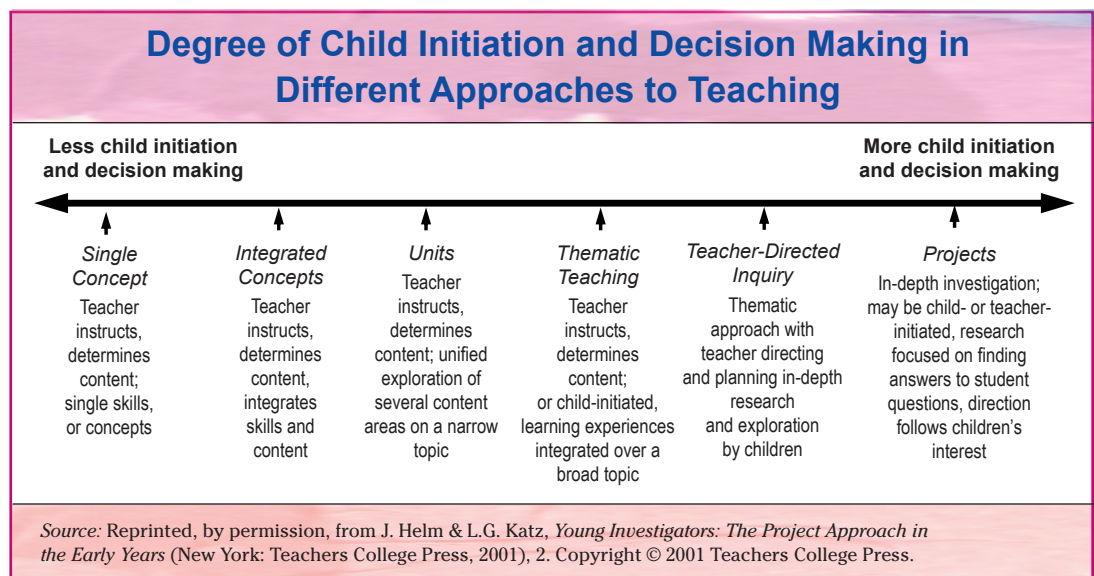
Degree of Child Initiation and Decision Making in Different Approaches to Teaching

Less child initiation and decision making

More child initiation and decision making

Single Concept
Teacher instructs, determines content; single skills, or concepts

Integrated Concepts
Teacher instructs, determines content, integrates skills and content

Units
Teacher instructs, determines content; unified exploration of several content areas on a narrow topic

Thematic Teaching
Teacher instructs, determines content; or child-initiated, learning experiences integrated over a broad topic

Teacher-Directed Inquiry
Thematic approach with teacher directing and planning in-depth research and exploration by children

Projects
In-depth investigation; may be child- or teacher-initiated, research focused on finding answers to student questions, direction follows children's interest

Source: Reprinted, by permission, from J. Helm & L.G. Katz, Young Investigators: The Project Approach in the Early Years (New York: Teachers College Press, 2001), 2. Copyright © 2001 Teachers College Press.